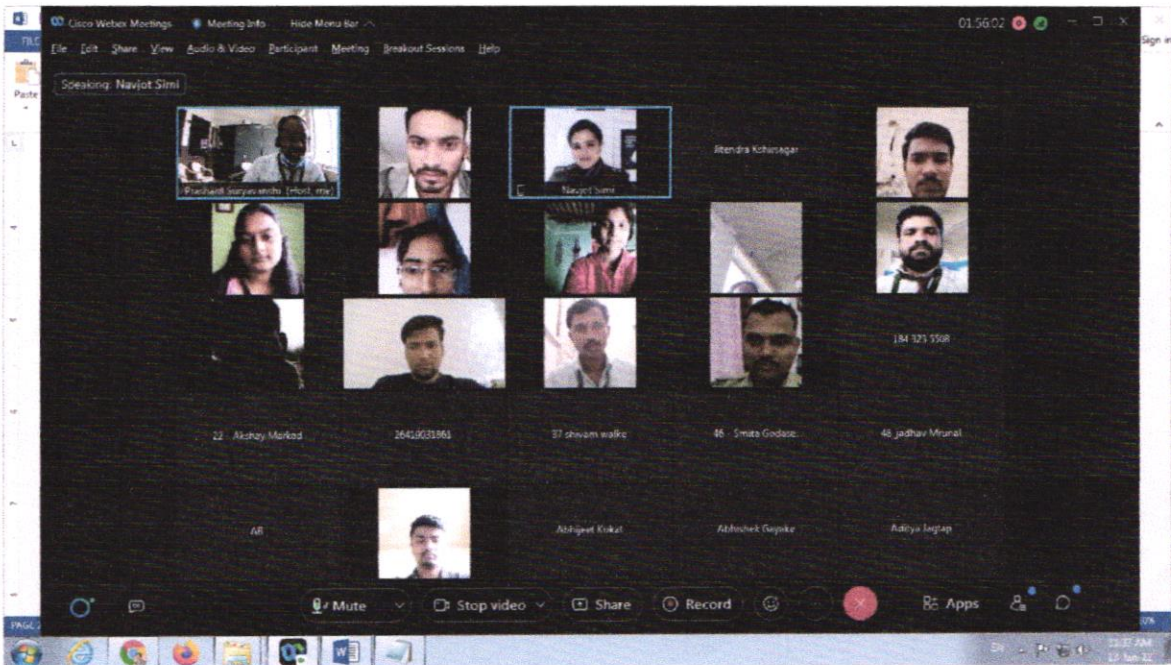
Cisco Webex Meetings   Meeting Info   Hide Menu Bar

01:56:02

Sign in

File  Edit  Share  View  Audio & Video  Participant  Meeting  Breakout Sessions  Help

Paste

Speaking: Navjot Simi

Prashant Suryavanshi [Host, me]

Navjot Simi

Jitendra Kshirsagar

184 323 5508

22 Akshay Marked

26410031861

37 shivam walke

46 Smita Godase

48 jadhav Mrunal

AB

Abhijeet Kokat

Abhishek Gaynke

Aditya Jagtap

Mute

Stop video

Share

Record

Apps

PAGE

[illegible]